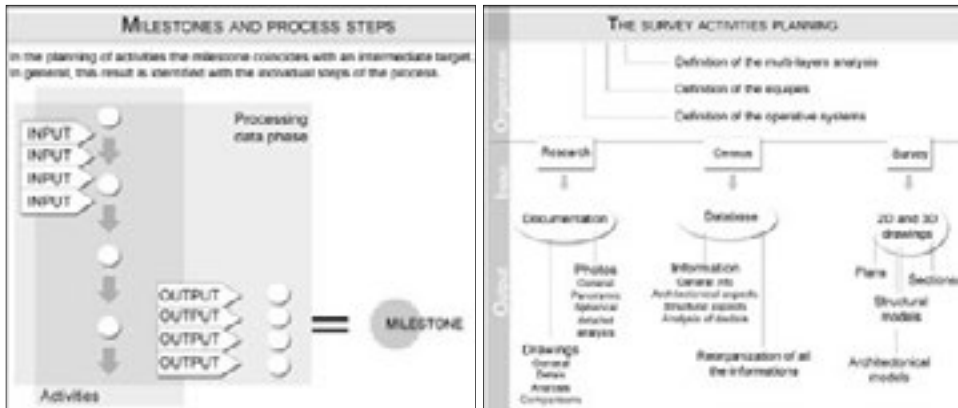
MILESTONES AND PROCESS STEPS

In the planning of activities the milestone coincides with an intermediate target. In general, this result is identified with the individual steps of the process.

INPUT
INPUT
INPUT
INPUT

Processing data phase

OUTPUT
OUTPUT
OUTPUT
OUTPUT

MILESTONE

Activities

THE SURVEY ACTIVITIES PLANNING

Organization

Definition of the multi-layers analysis
Definition of the equipes
Definition of the operative systems

Input

Research
Census
Survey

Output

Documentation
Photos
General
Panoramic
Spherical
detailed
analysis
Drawings
General
Details
Analysis
Comparisons

Database
Information
General info
Architectonical aspects
Structural aspects
Analysis of decline
Reorganization of all the informations

2D and 3D drawings
Plans
Sections
Structural models
Architectonical models